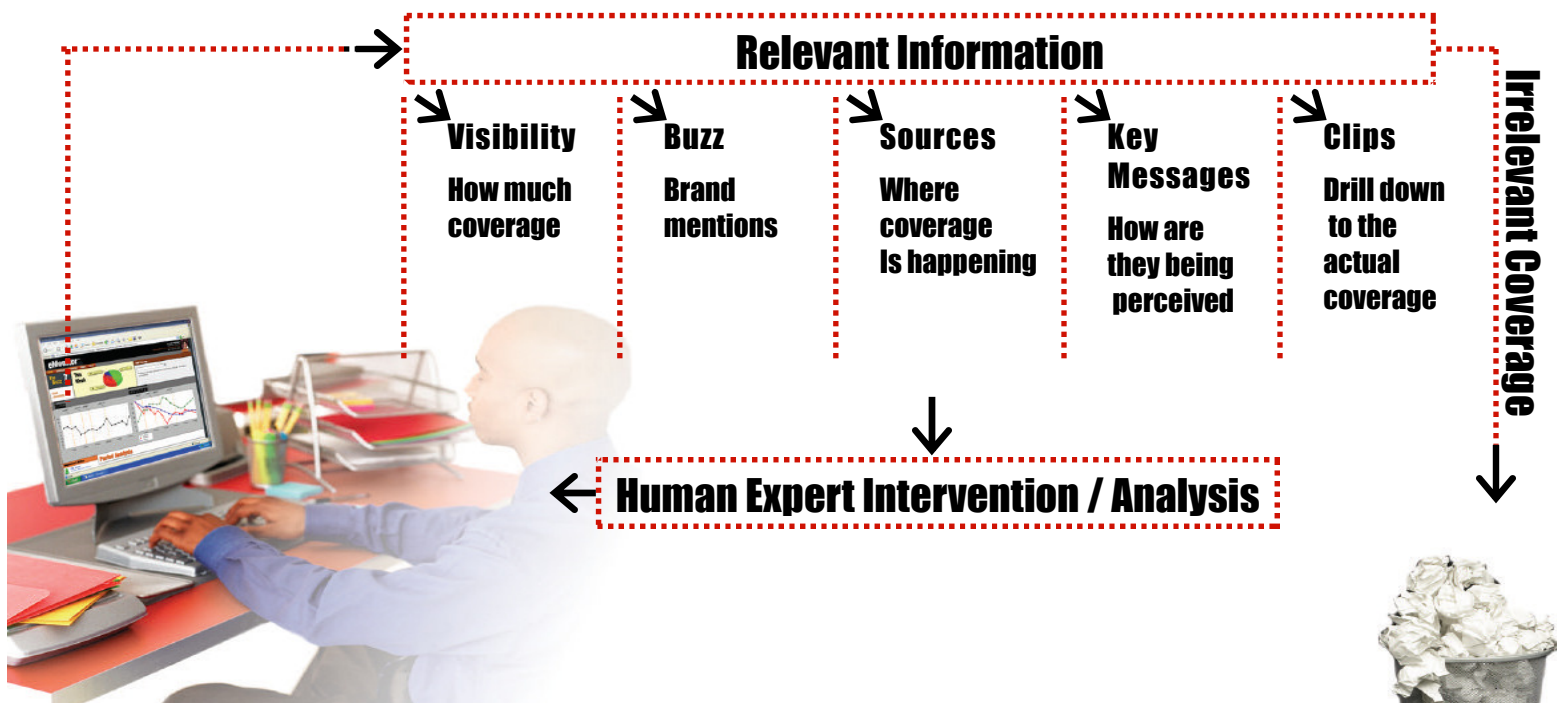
Relevant Information

Visibility
How much coverage

Buzz
Brand mentions

Sources
Where coverage Is happening

Key Messages
How are they being perceived

Clips
Drill down to the actual coverage

Irrelevant Coverage

Human Expert Intervention / Analysis